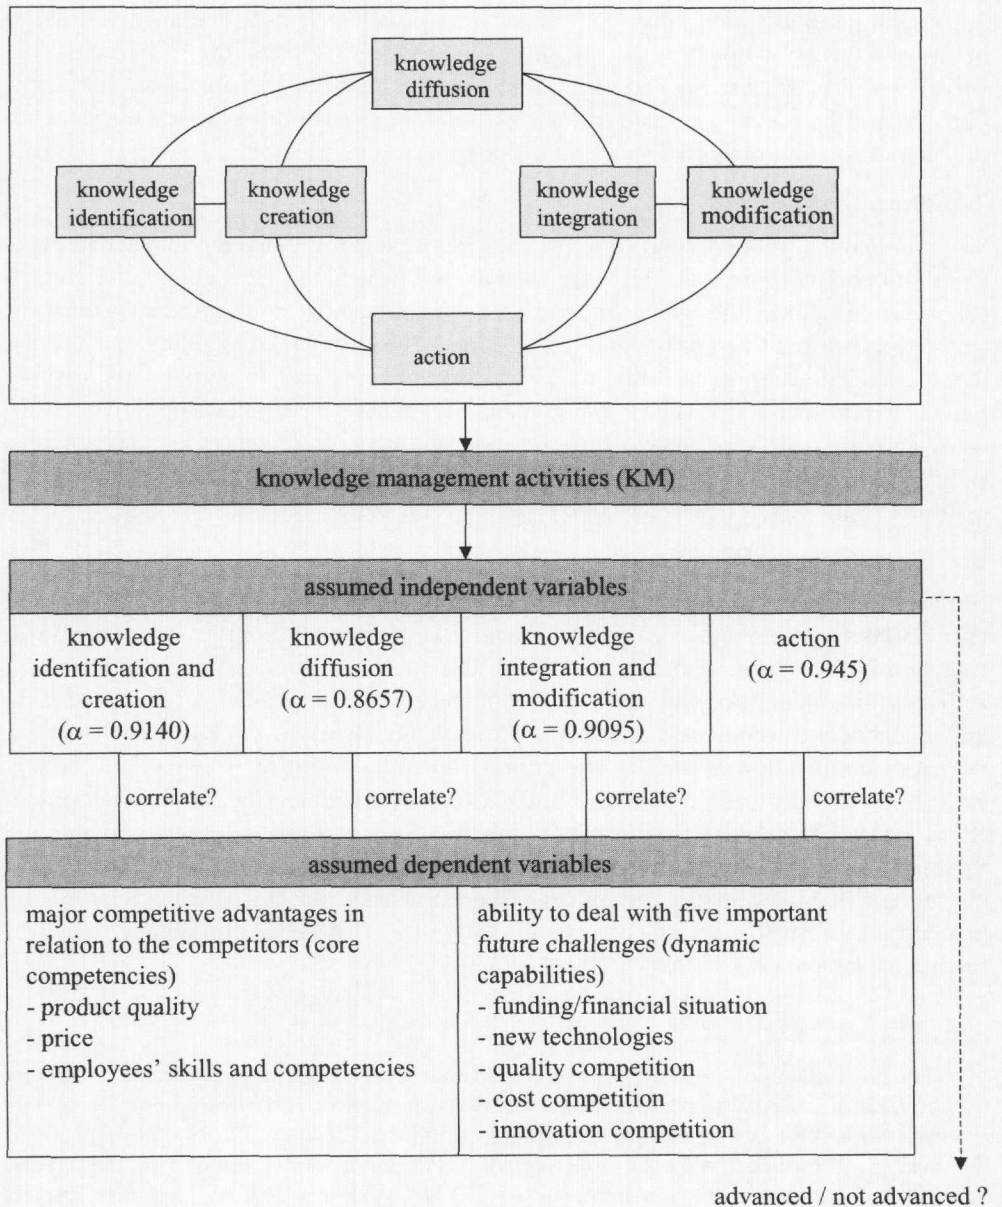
knowledge diffusion

knowledge identification

knowledge creation

knowledge integration

knowledge modification

action

knowledge management activities (KM)

assumed independent variables

| knowledge identification and creation ($\alpha = 0.9140$) | knowledge diffusion ($\alpha = 0.8657$) | knowledge integration and modification ($\alpha = 0.9095$) | action ($\alpha = 0.945$) |
|---|---|---|---|

correlate? correlate? correlate? correlate?

assumed dependent variables

| major competitive advantages in relation to the competitors (core competencies) - product quality - price - employees' skills and competencies | ability to deal with five important future challenges (dynamic capabilities) - funding/financial situation - new technologies - quality competition - cost competition - innovation competition |
|---|---|

advanced / not advanced ?